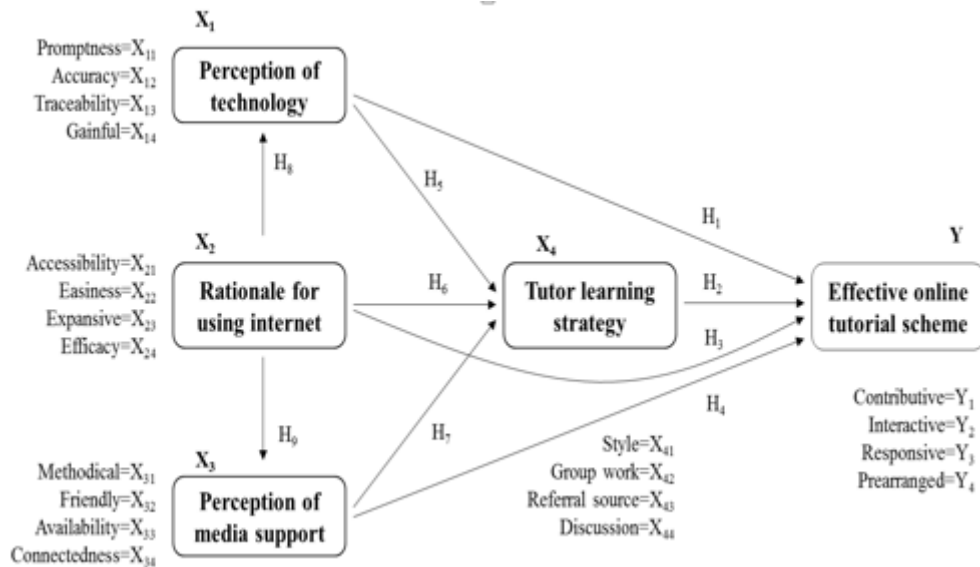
$X_1$

Promptness=$X_{11}$
Accuracy=$X_{12}$
Traceability=$X_{13}$
Gainful=$X_{14}$

Perception of technology

$H_8$

$H_5$

$H_1$

$X_2$

Accessibility=$X_{21}$
Easiness=$X_{22}$
Expansive=$X_{23}$
Efficacy=$X_{24}$

Rationale for using internet

$H_6$

$X_4$

Tutor learning strategy

$H_2$

$H_3$

Y

Effective online tutorial scheme

$H_9$

$H_7$

$H_4$

$X_3$

Methodical=$X_{31}$
Friendly=$X_{32}$
Availability=$X_{33}$
Connectedness=$X_{34}$

Perception of media support

Style=$X_{41}$
Group work=$X_{42}$
Referral source=$X_{43}$
Discussion=$X_{44}$

Contributive=$Y_1$
Interactive=$Y_2$
Responsive=$Y_3$
Prearranged=$Y_4$